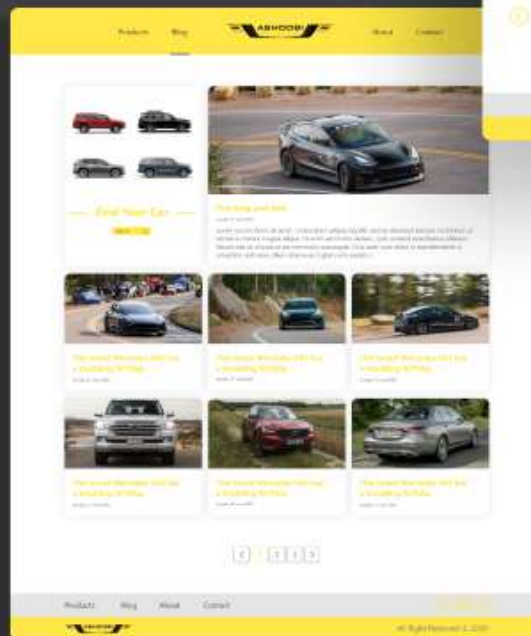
Products Blog ASHOOB About Contact

Find Your Car

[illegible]

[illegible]

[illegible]

The Latest Mercedes S65 has a Troubling W-Plate

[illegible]

The Latest Mercedes S65 has a Troubling W-Plate

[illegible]

The Latest Mercedes S65 has a Troubling W-Plate

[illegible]

The Latest Mercedes S65 has a Troubling W-Plate

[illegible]

The Latest Mercedes S65 has a Troubling W-Plate

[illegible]

The Latest Mercedes S65 has a Troubling W-Plate

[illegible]

1 2 3

Products Blog About Contact

ASHOOB

All Rights Reserved © 2020